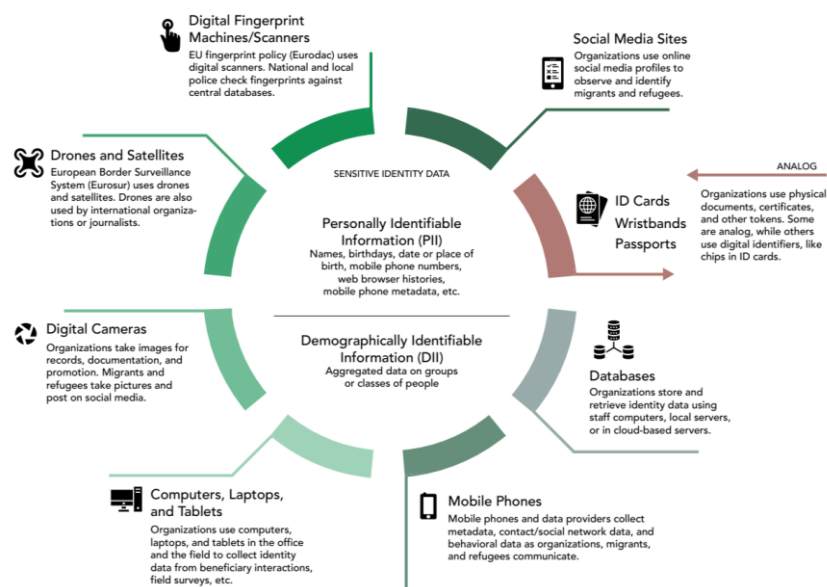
Digital Fingerprint Machines/Scanners
EU fingerprint policy (Eurodac) uses digital scanners. National and local police check fingerprints against central databases.

Social Media Sites
Organizations use online social media profiles to observe and identify migrants and refugees.

Drones and Satellites
European Border Surveillance System (Eurosur) uses drones and satellites. Drones are also used by international organizations or journalists.

SENSITIVE IDENTITY DATA

ANALOG

ID Cards
Wristbands
Passports

Organizations use physical documents, certificates, and other tokens. Some are analog, while others use digital identifiers, like chips in ID cards.

Personally Identifiable Information (PII)
Names, birthdays, date or place of birth, mobile phone numbers, web browser histories, mobile phone metadata, etc.

Digital Cameras
Organizations take images for records, documentation, and promotion. Migrants and refugees take pictures and post on social media.

Demographically Identifiable Information (DII)
Aggregated data on groups or classes of people

Databases
Organizations store and retrieve identity data using staff computers, local servers, or in cloud-based servers.

Computers, Laptops, and Tablets
Organizations use computers, laptops, and tablets in the office and the field to collect identity data from beneficiary interactions, field surveys, etc.

Mobile Phones
Mobile phones and data providers collect metadata, contact/social network data, and behavioral data as organizations, migrants, and refugees communicate.